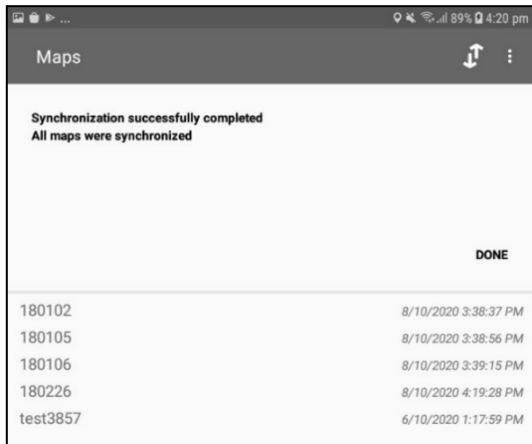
89% 4:20 pm

Maps

Synchronization successfully completed
All maps were synchronized

DONE

180102 8/10/2020 3:38:37 PM
180105 8/10/2020 3:38:56 PM
180106 8/10/2020 3:39:15 PM
180226 8/10/2020 4:19:28 PM
test3857 6/10/2020 1:17:59 PM